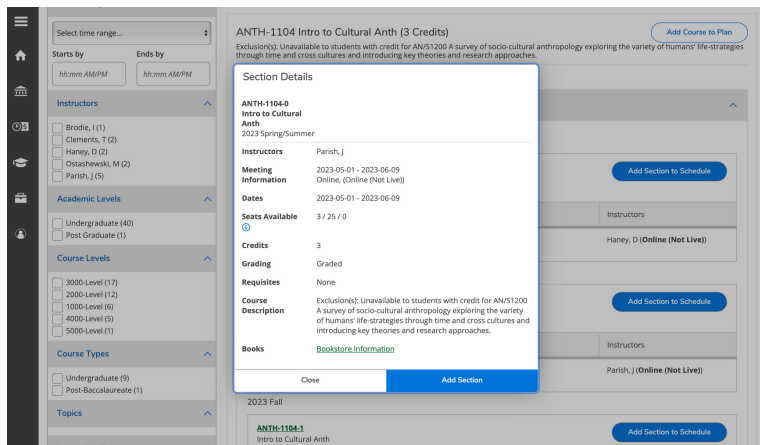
Select time range...

Starts by

Ends by

hh:mm AM/PM

hh:mm AM/PM

Instructors

Brodie, I (1)
Clements, T (2)
Haney, D (2)
Ostashewski, M (2)
Parish, J (5)

Academic Levels

Undergraduate (40)
Post Graduate (1)

Course Levels

3000-Level (17)
2000-Level (12)
1000-Level (6)
4000-Level (5)
5000-Level (1)

Course Types

Undergraduate (9)
Post-Baccalaureate (1)

Topics

ANTH-1104 Intro to Cultural Anth (3 Credits)

Add Course to Plan

Exclusion(s): Unavailable to students with credit for AN/S1200 A survey of socio-cultural anthropology exploring the variety of humans' life-strategies through time and cross cultures and introducing key theories and research approaches.

Add Section to Schedule

Instructors

Haney, D (Online (Not Live))

Add Section to Schedule

Instructors

Parish, J (Online (Not Live))

2023 Fall

ANTH-1104-1
Intro to Cultural Anth

Add Section to Schedule

Section Details

ANTH-1104-0
Intro to Cultural Anth
2023 Spring/Summer

| | |
|---|---|
| Instructors | Parish, J |
| Meeting Information | 2023-05-01 - 2023-06-09 Online, (Online (Not Live)) |
| Dates | 2023-05-01 - 2023-06-09 |
| Seats Available | 3 / 25 / 0 |
| Credits | 3 |
| Grading | Graded |
| Requisites | None |
| Course Description | Exclusion(s): Unavailable to students with credit for AN/S1200 A survey of socio-cultural anthropology exploring the variety of humans' life-strategies through time and cross cultures and introducing key theories and research approaches. |
| Books | Bookstore Information |

Close

Add Section